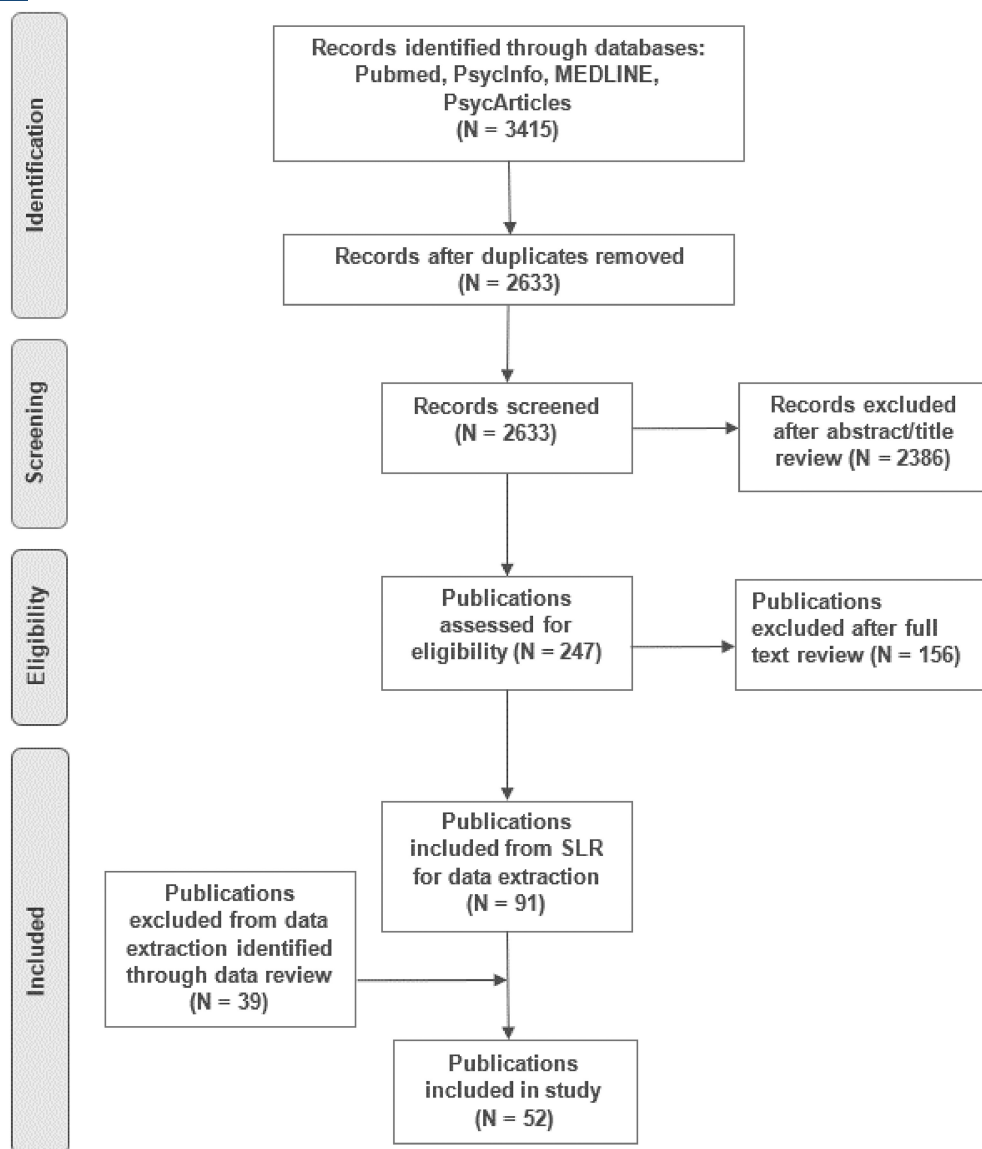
Identification

Records identified through databases: Pubmed, PsycInfo, MEDLINE, PsycArticles (N = 3415)

Records after duplicates removed (N = 2633)

Screening

Records screened (N = 2633)

Records excluded after abstract/title review (N = 2386)

Eligibility

Publications assessed for eligibility (N = 247)

Publications excluded after full text review (N = 156)

Included

Publications included from SLR for data extraction (N = 91)

Publications excluded from data extraction identified through data review (N = 39)

Publications included in study (N = 52)